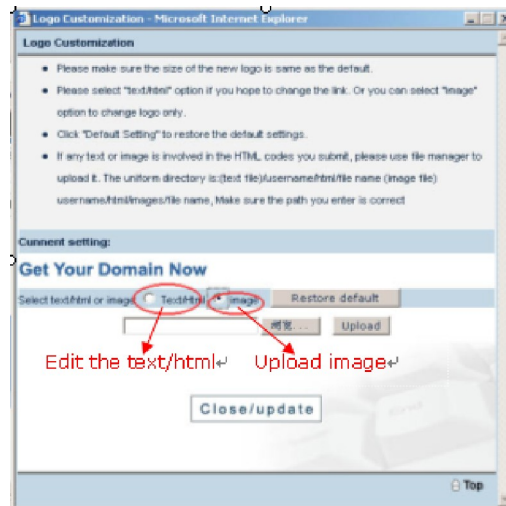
Logo Customization - Microsoft Internet Explorer

Logo Customization

- Please make sure the size of the new logo is same as the default.
- Please select "text/html" option if you hope to change the link. Or you can select "image" option to change logo only.
- Click "Default Setting" to restore the default settings.
- If any text or image is involved in the HTML codes you submit, please use file manager to upload it. The uniform directory is:(text file)/username/html/file name (image file) username/html/images/file name, Make sure the path you enter is correct

Current setting:

Get Your Domain Now

Select text/html or image Text/Html image Restore default

瀏覽... Upload

Edit the text/html↵ Upload image↵

Close/update

Top